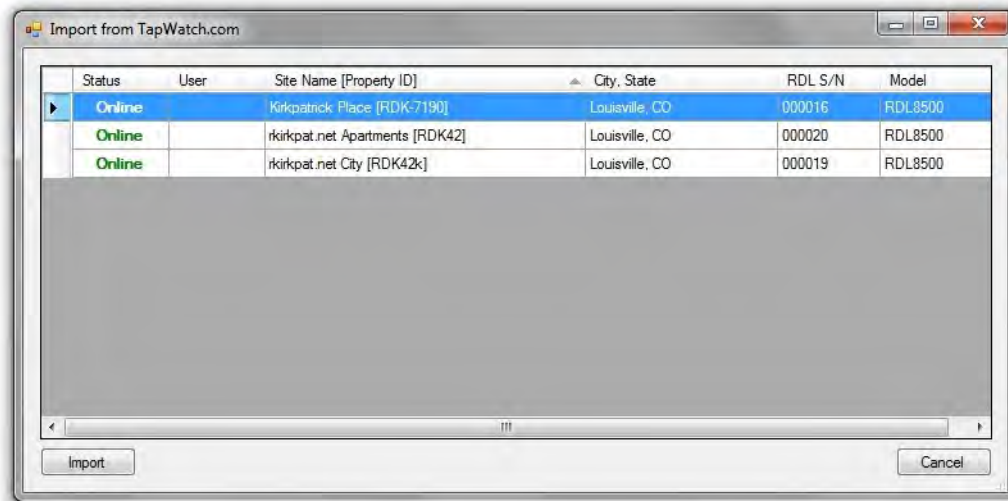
Import from TapWatch.com

| Status | User | Site Name [Property ID] | City, State | RDL S/N | Model |
|---|---|---|---|---|---|
| Online | | Kirkpatrick Place [RDK-7190] | Louisville, CO | 000016 | RDL8500 |
| Online | | rkirkpat.net Apartments [RDK42] | Louisville, CO | 000020 | RDL8500 |
| Online | | rkirkpat.net City [RDK42k] | Louisville, CO | 000019 | RDL8500 |

Import

Cancel